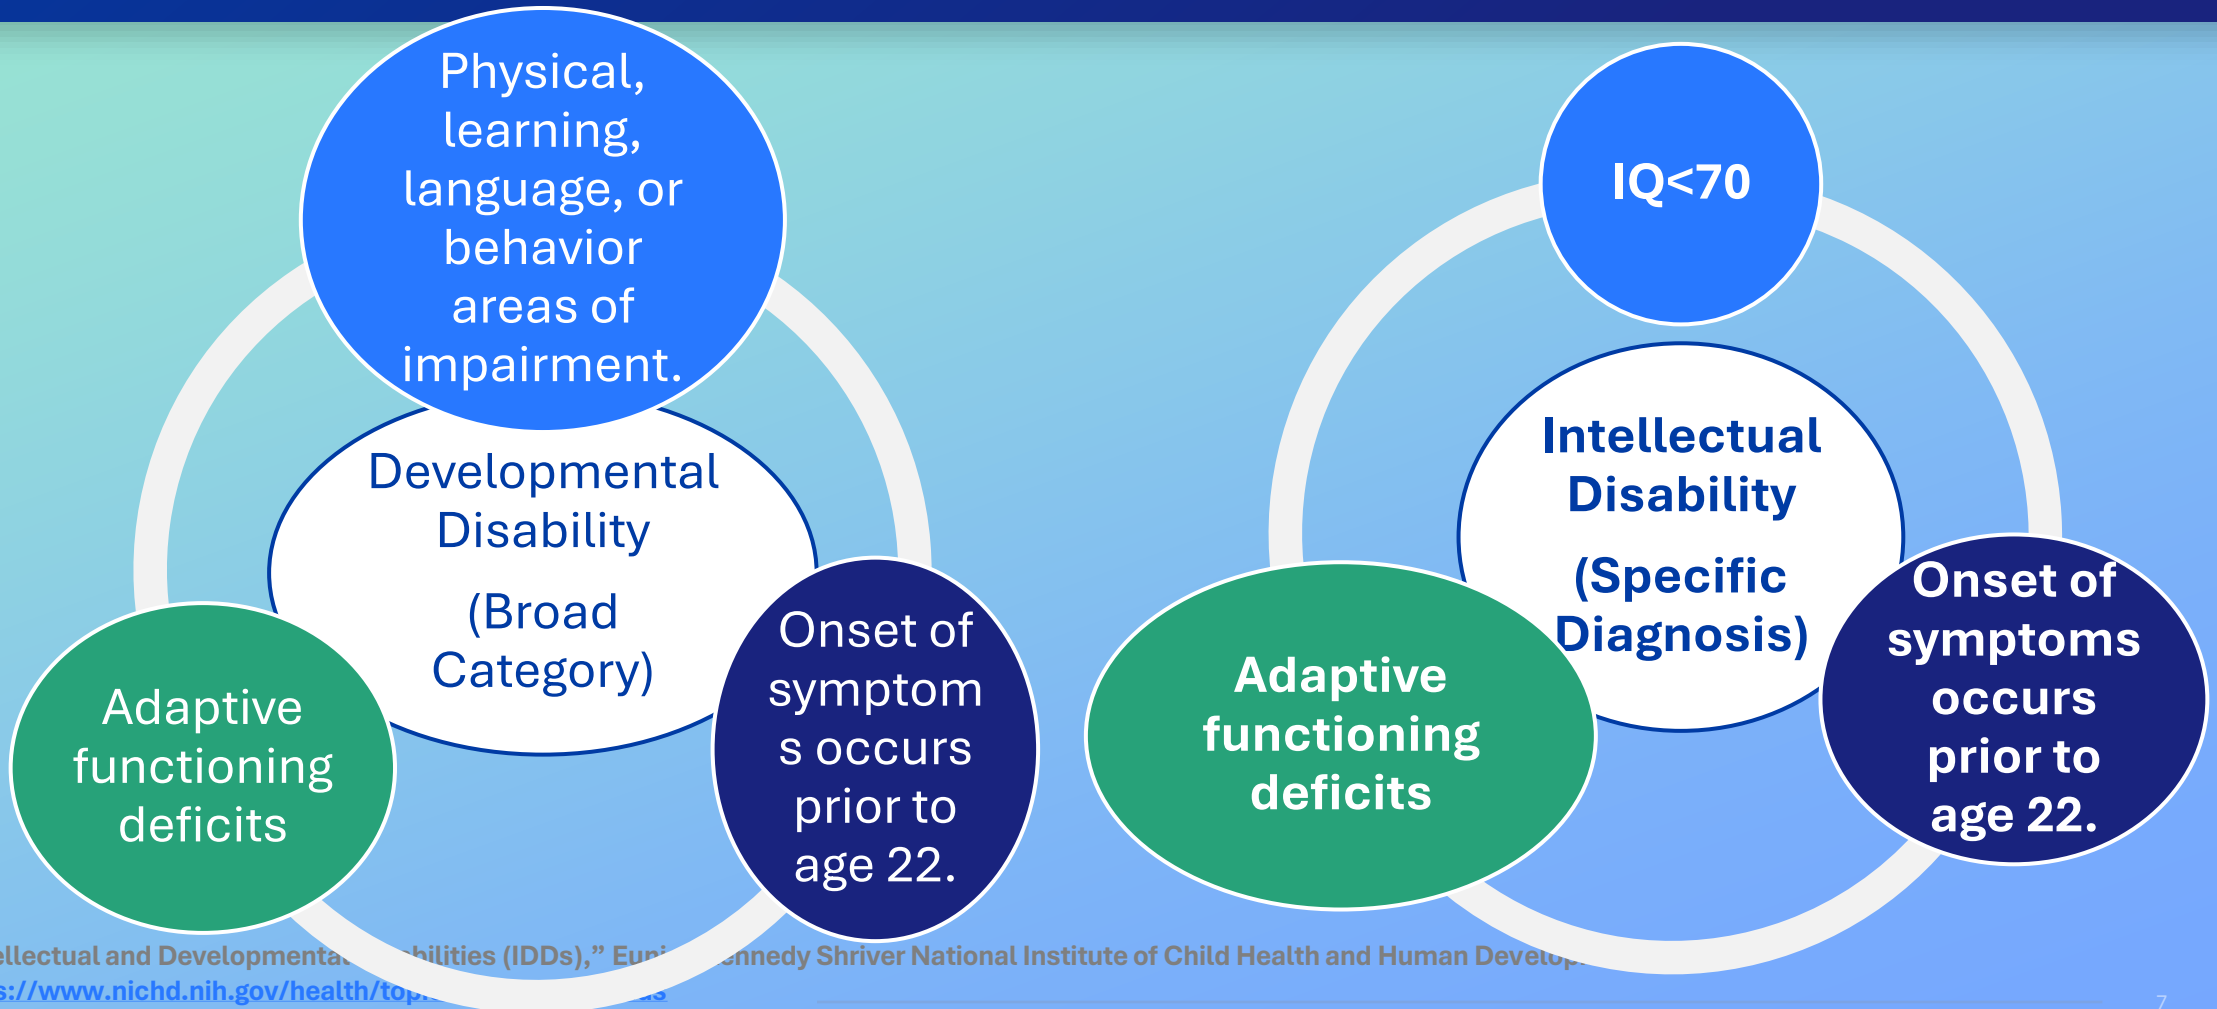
Physical, learning, language, or behavior areas of impairment.

Developmental Disability

(Broad Category)

Adaptive functioning deficits

Onset of symptoms occurs prior to age 22.

IQ<70

Intellectual Disability

(Specific Diagnosis)

Adaptive functioning deficits

Onset of symptoms occurs prior to age 22.

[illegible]llectual and Developmenta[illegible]bilities (IDDs)," Eun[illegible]ennedy Shriver National Institute of Child Health and Human Develop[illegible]
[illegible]s://www.nichd.nih.gov/health/top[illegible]

7